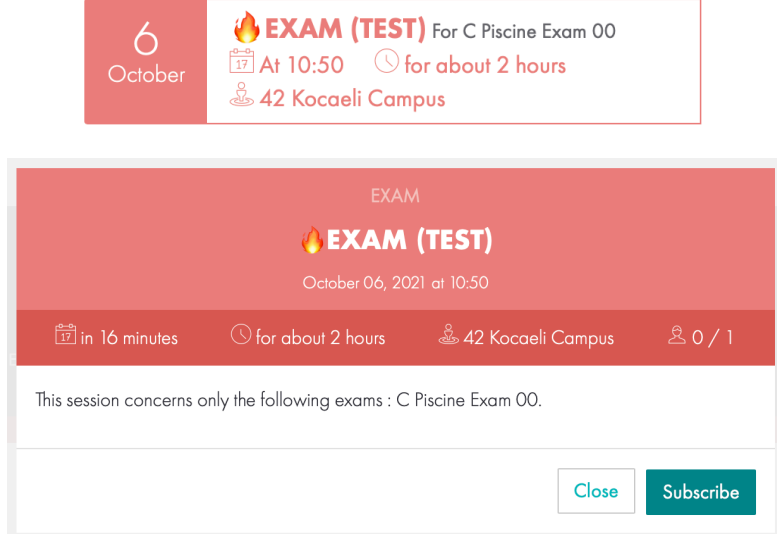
6
October

🔥EXAM (TEST) For C Piscine Exam 00
17 At 10:50 for about 2 hours
42 Kocaeli Campus

EXAM

🔥EXAM (TEST)

October 06, 2021 at 10:50

17 in 16 minutes for about 2 hours 42 Kocaeli Campus 0 / 1

This session concerns only the following exams : C Piscine Exam 00.

Close Subscribe